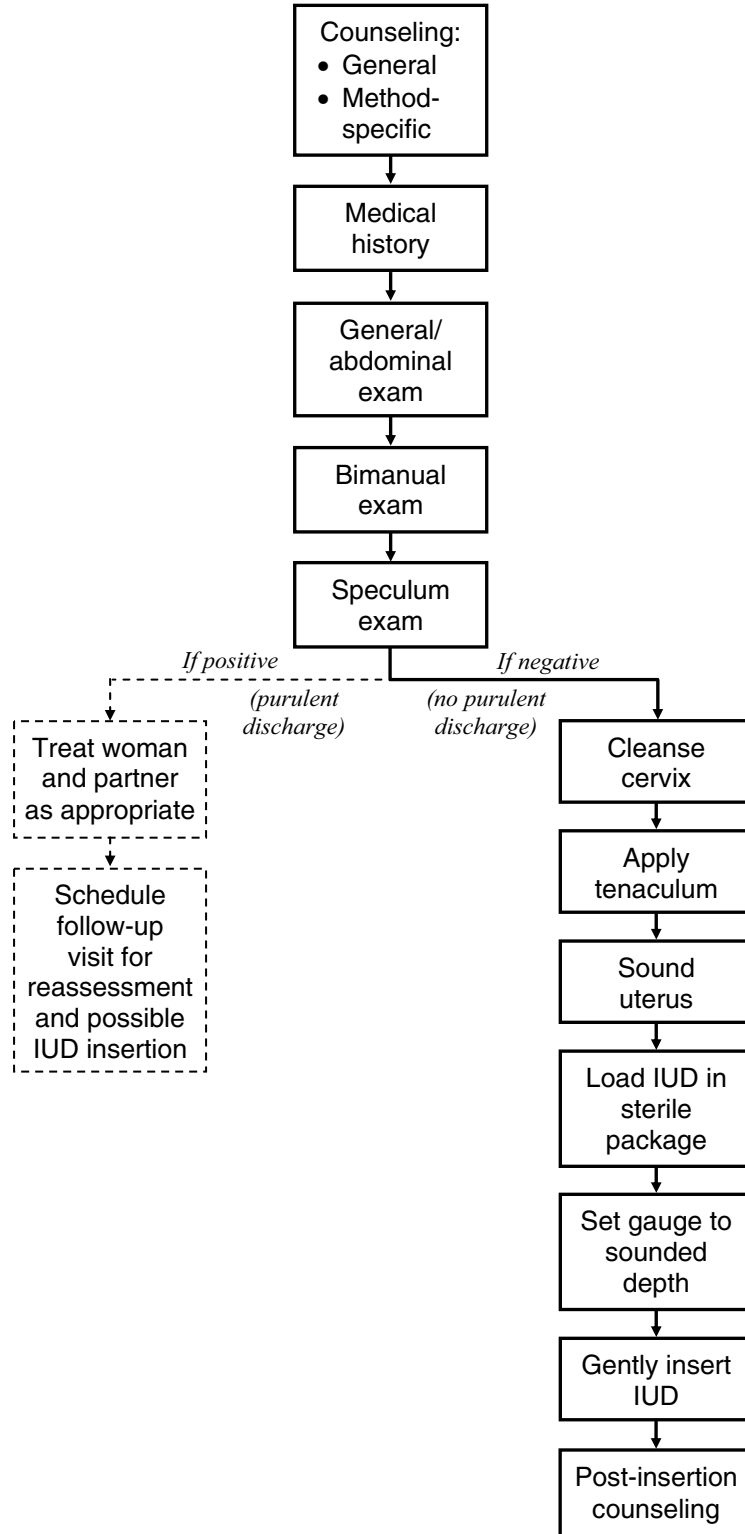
Counseling:
• General
• Method-specific

Medical history

General/ abdominal exam

Bimanual exam

Speculum exam

If positive (purulent discharge)

If negative (no purulent discharge)

Treat woman and partner as appropriate

Schedule follow-up visit for reassessment and possible IUD insertion

Cleanse cervix

Apply tenaculum

Sound uterus

Load IUD in sterile package

Set gauge to sounded depth

Gently insert IUD

Post-insertion counseling